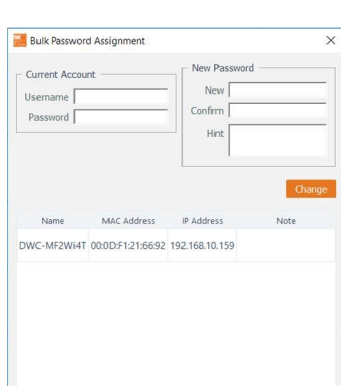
Bulk Password Assignment

×

Current Account

Username

Password

New Password

New

Confirm

Hint

Change

| Name | MAC Address | IP Address | Note |
|---|---|---|---|
| DWC-MF2Wi4T | 00:0D:F1:21:66:92 | 192.168.10.159 | |